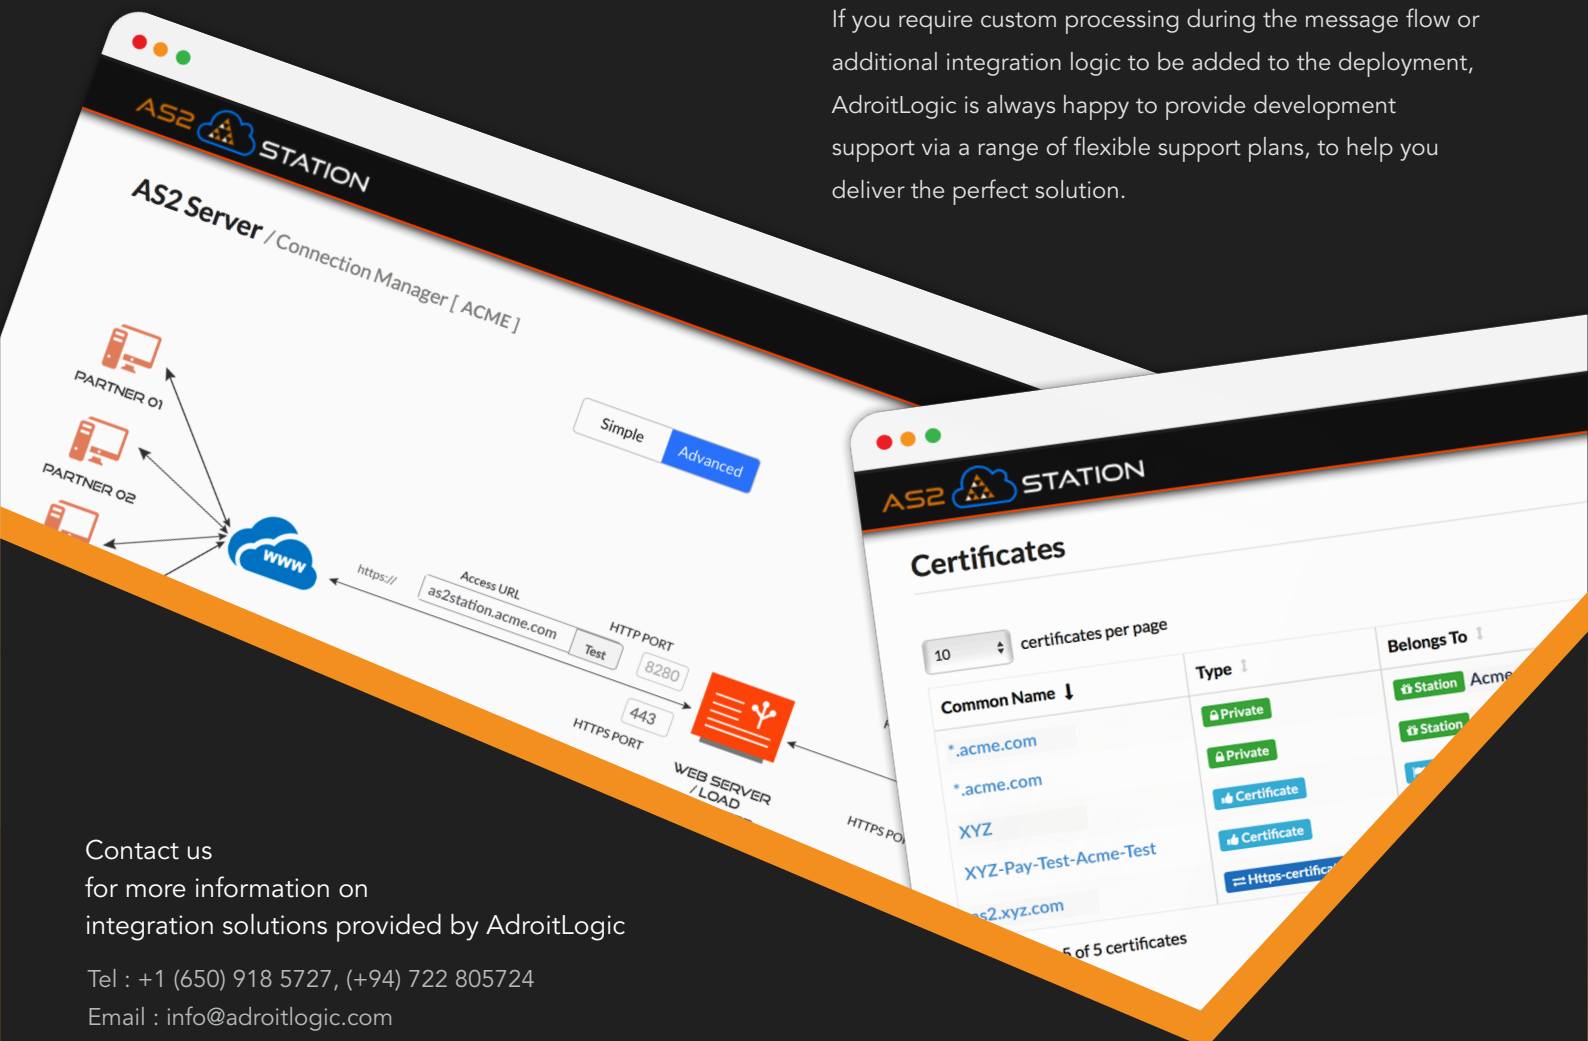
If you require custom processing during the message flow or additional integration logic to be added to the deployment, AdroitLogic is always happy to provide development support via a range of flexible support plans, to help you deliver the perfect solution.

AS2 STATION

AS2 Server / Connection Manager [ ACME ]

Simple Advanced

PARTNER 01

PARTNER 02

www

https://

Access URL

as2station.acme.com

Test

HTTP PORT

8280

443

HTTPS PORT

WEB SERVER / LOAD

HTTPS PO

AS2 STATION

Certificates

10 certificates per page

| Common Name | Type | Belongs To |
|---|---|---|
| *.acme.com | Private | Station Acme |
| *.acme.com | Private | Station |
| XYZ | Certificate | |
| XYZ-Pay-Test-Acme-Test | Certificate | |
| as2.xyz.com | Https-certifica | |

5 of 5 certificates

Contact us
for more information on
integration solutions provided by AdroitLogic

Tel : +1 (650) 918 5727, (+94) 722 805724
Email : info@adroitlogic.com